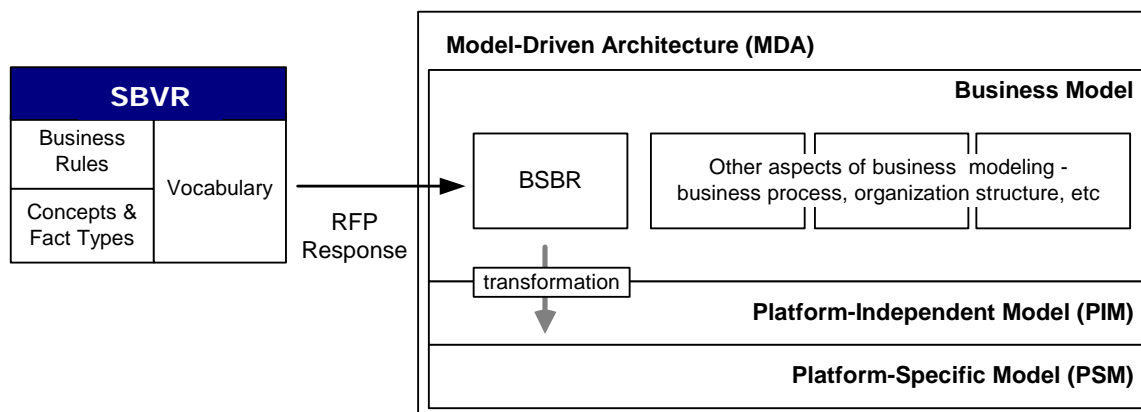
SBVR

Business Rules

Concepts & Fact Types

Vocabulary

RFP Response

Model-Driven Architecture (MDA)

Business Model

BSBR

Other aspects of business modeling - business process, organization structure, etc

transformation

Platform-Independent Model (PIM)

Platform-Specific Model (PSM)